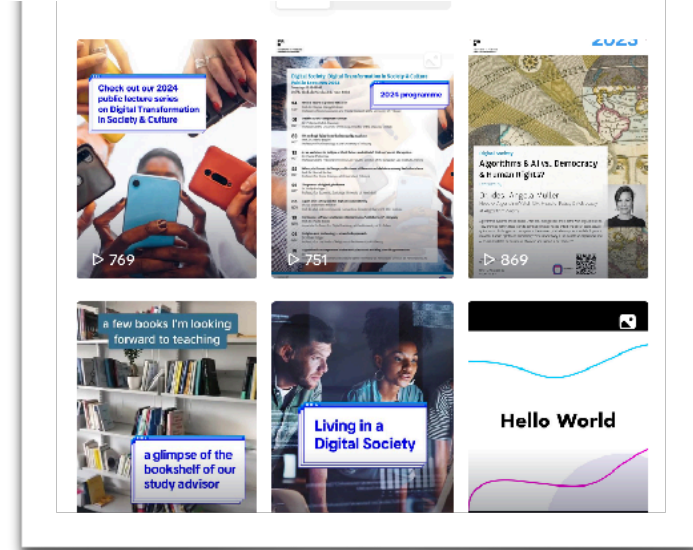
Check out our 2024 public lecture series on Digital Transformation in Society & Culture

▷ 769

Digital Society | Digital Transformation in Society & Culture

2024 programme

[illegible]

▷ 751

2023

Digital Society

Algorithms & AI vs. Democracy & Human Rights?

Dr. des. Angela Müller

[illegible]

▷ 869

a few books I'm looking forward to teaching

a glimpse of the bookshelf of our study advisor

Living in a Digital Society

Hello World